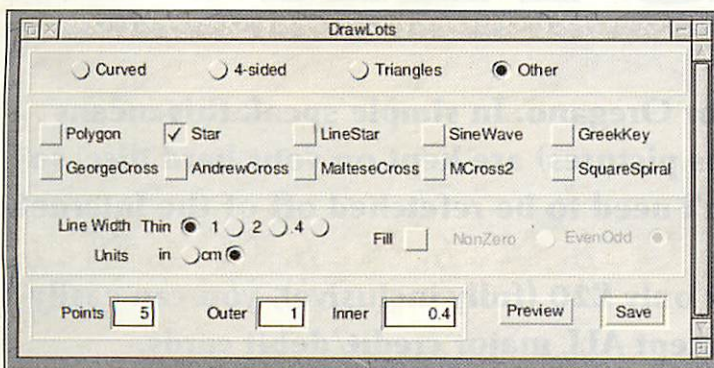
DrawLots

Curved 4-sided Triangles Other

Polygon ✓ Star LineStar SineWave GreekKey
GeorgeCross AndrewCross MalteseCross MCross2 SquareSpiral

Line Width Thin 1 2 4
Units in cm

Fill NonZero EvenOdd

Points 5 Outer 1 Inner 0.4 Preview Save